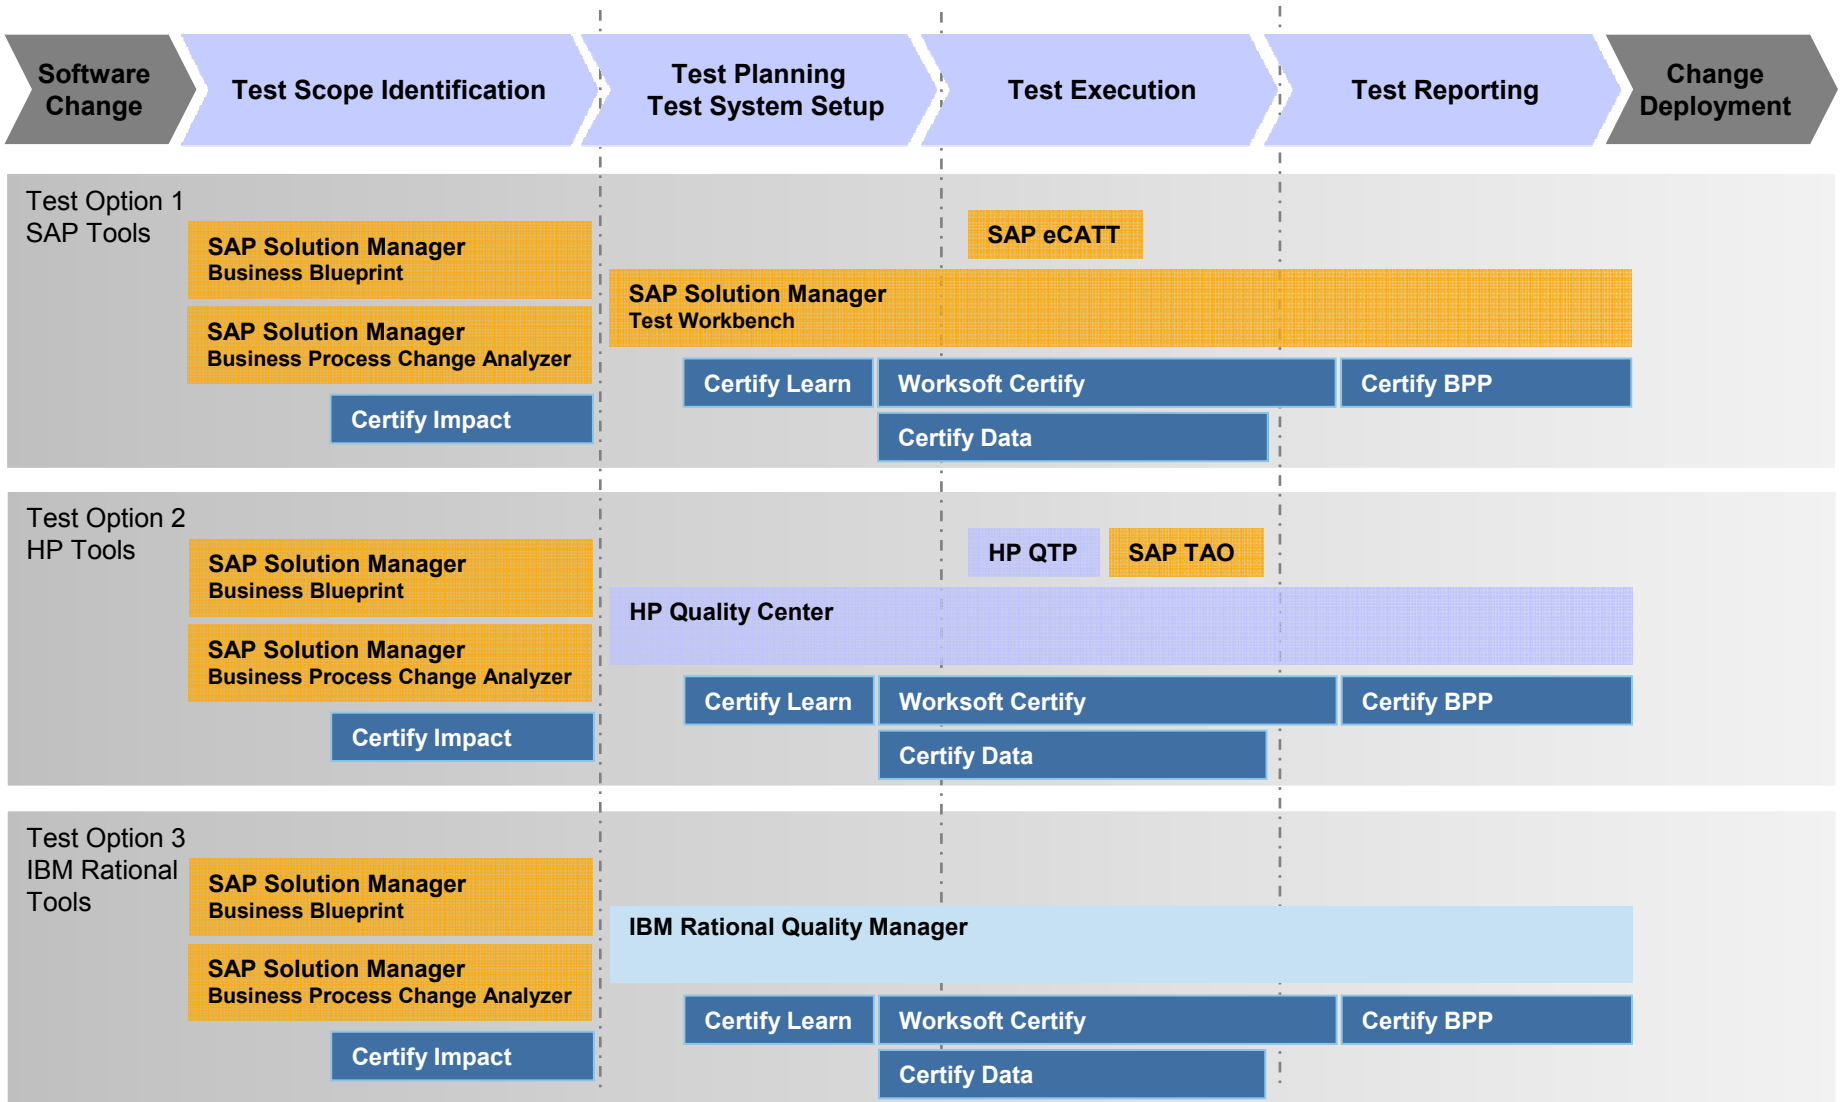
Software Change

Test Scope Identification

Test Planning
Test System Setup

Test Execution

Test Reporting

Change Deployment

Test Option 1
SAP Tools

SAP Solution Manager
Business Blueprint

SAP Solution Manager
Business Process Change Analyzer

Certify Impact

SAP eCATT

SAP Solution Manager
Test Workbench

Certify Learn

Worksoft Certify

Certify BPP

Certify Data

Test Option 2
HP Tools

SAP Solution Manager
Business Blueprint

SAP Solution Manager
Business Process Change Analyzer

Certify Impact

HP QTP

SAP TAO

HP Quality Center

Certify Learn

Worksoft Certify

Certify BPP

Certify Data

Test Option 3
IBM Rational Tools

SAP Solution Manager
Business Blueprint

SAP Solution Manager
Business Process Change Analyzer

Certify Impact

IBM Rational Quality Manager

Certify Learn

Worksoft Certify

Certify BPP

Certify Data